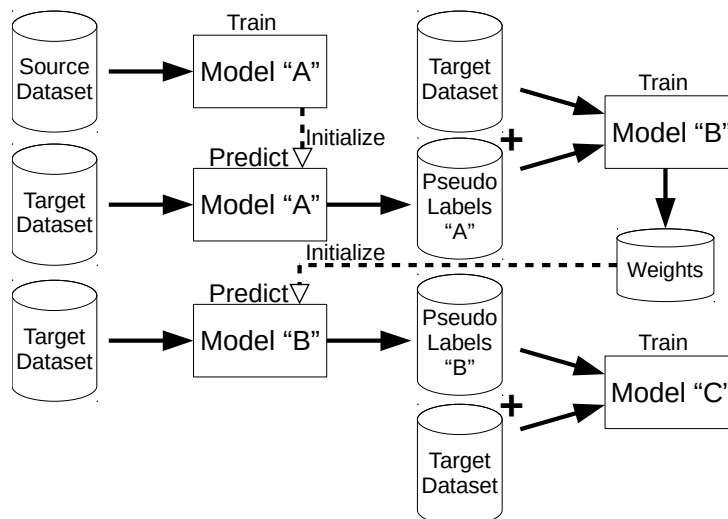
Source Dataset

Train

Model "A"

Target Dataset

Train

Model "B"

Initialize

Predict

Target Dataset

Model "A"

+

Pseudo Labels "A"

Initialize

Weights

Predict

Target Dataset

Model "B"

Pseudo Labels "B"

Train

Model "C"

+

Target Dataset